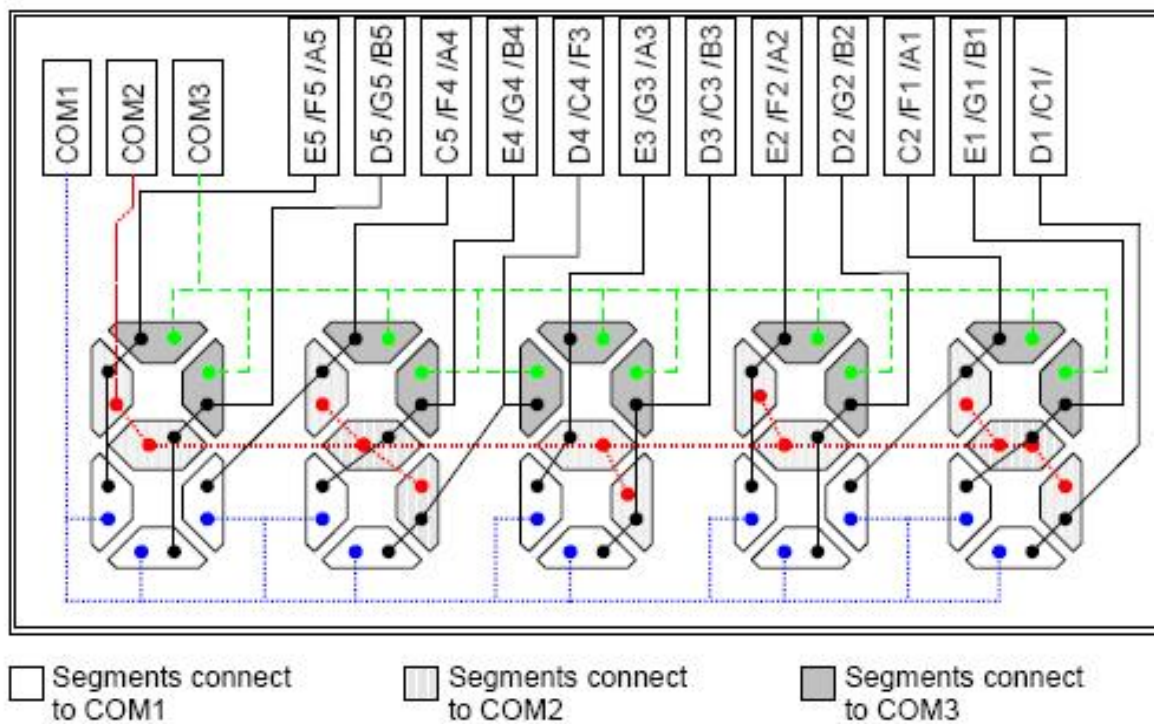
COM1
COM2
COM3
E5 /F5 /A5
D5 /G5 /B5
C5 /F4 /A4
E4 /G4 /B4
D4 /C4 /F3
E3 /G3 /A3
D3 /C3 /B3
E2 /F2 /A2
D2 /G2 /B2
C2 /F1 /A1
E1 /G1 /B1
D1 /C1/

Segments connect to COM1
Segments connect to COM2
Segments connect to COM3